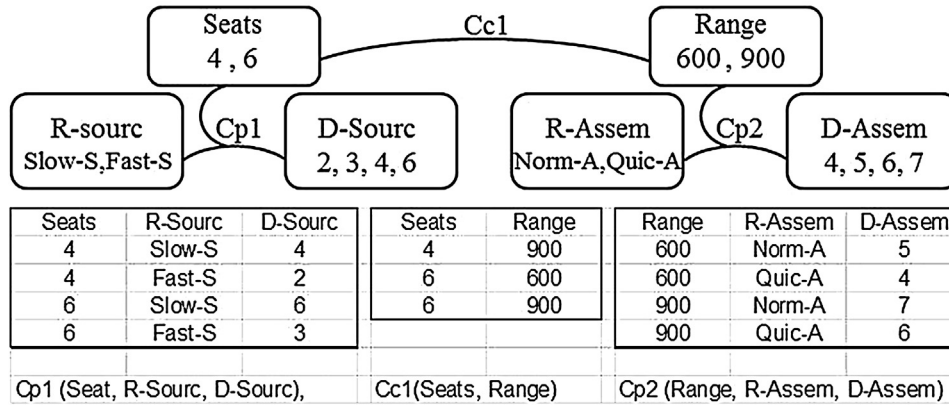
Seats
4 , 6

Cc1

Range
600 , 900

R-sourc
Slow-S,Fast-S

Cp1

D-Sourc
2, 3, 4, 6

R-Assem
Norm-A,Quic-A

Cp2

D-Assem
4, 5, 6, 7

| Seats | R-Sourc | D-Sourc |
|---|---|---|
| 4 | Slow-S | 4 |
| 4 | Fast-S | 2 |
| 6 | Slow-S | 6 |
| 6 | Fast-S | 3 |

| Seats | Range |
|---|---|
| 4 | 900 |
| 6 | 600 |
| 6 | 900 |

| Range | R-Assem | D-Assem |
|---|---|---|
| 600 | Norm-A | 5 |
| 600 | Quic-A | 4 |
| 900 | Norm-A | 7 |
| 900 | Quic-A | 6 |

Cp1 (Seat, R-Sourc, D-Sourc),

Cc1(Seats, Range)

Cp2 (Range, R-Assem, D-Assem)